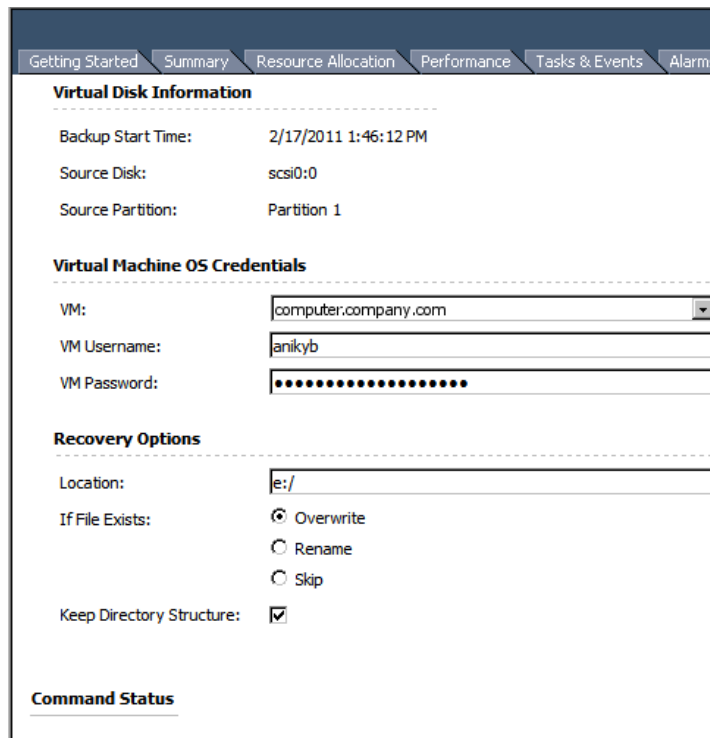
Getting Started | Summary | Resource Allocation | Performance | Tasks & Events | Alarm

Virtual Disk Information

Backup Start Time: 2/17/2011 1:46:12 PM

Source Disk: scsi0:0

Source Partition: Partition 1

Virtual Machine OS Credentials

VM: computer.company.com

VM Username: anikyb

VM Password: ••••••••••••••••••••

Recovery Options

Location: e:/

If File Exists: Overwrite

Rename

Skip

Keep Directory Structure:

Command Status